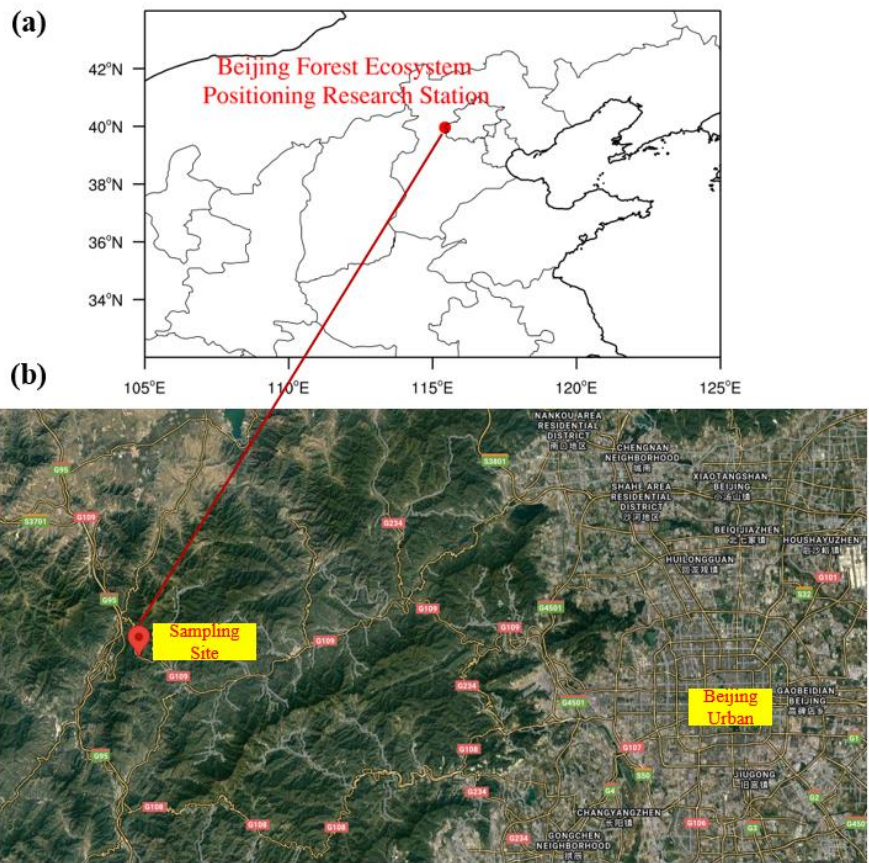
(a)

Beijing Forest Ecosystem Positioning Research Station

42°N
40°N
38°N
36°N
34°N

105°E 110°E 115°E 120°E 125°E

(b)

NANKOU AREA RESIDENTIAL DISTRICT 南口地区

CHENGNAN NEIGHBORHOOD 城南

S3801

SHAHE AREA RESIDENTIAL DISTRICT 沙河地区

XIAOTANGSHAN BEIJING 小汤山镇

G95

S3701

G109

G234

BEIJI JIAZHEN 北七家镇

HOUSHAYUZHEN 后沙峪镇

HUILONGGUAN 回龙观镇

G101

G95

G109

G4501

S32

G109

G109

Sampling Site

G109

G234

G4501

Beijing Urban

GAOBEIDIAN BEIJING 高碑店乡

G95

G108

G107

G4

S50

JIUGONG 旧宫镇

G234

G108

CHANGYANGZHEN 长阳镇

G2

G108

G108

G234

GONGCHEN NEIGHBORHOOD 拱辰

G106

G3

G45